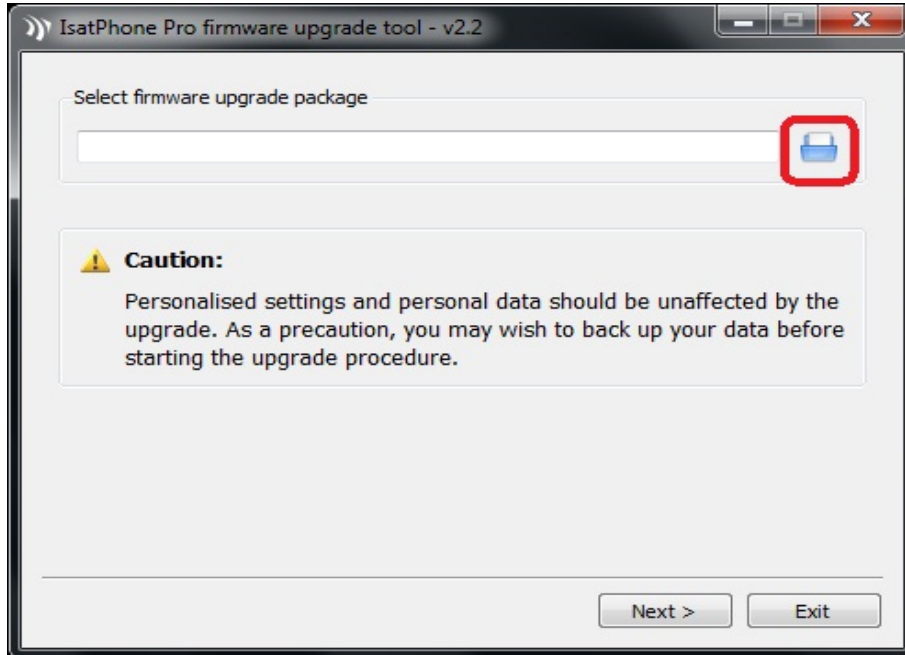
IsatPhone Pro firmware upgrade tool - v2.2

Select firmware upgrade package

Caution:

Personalised settings and personal data should be unaffected by the upgrade. As a precaution, you may wish to back up your data before starting the upgrade procedure.

Next >

Exit